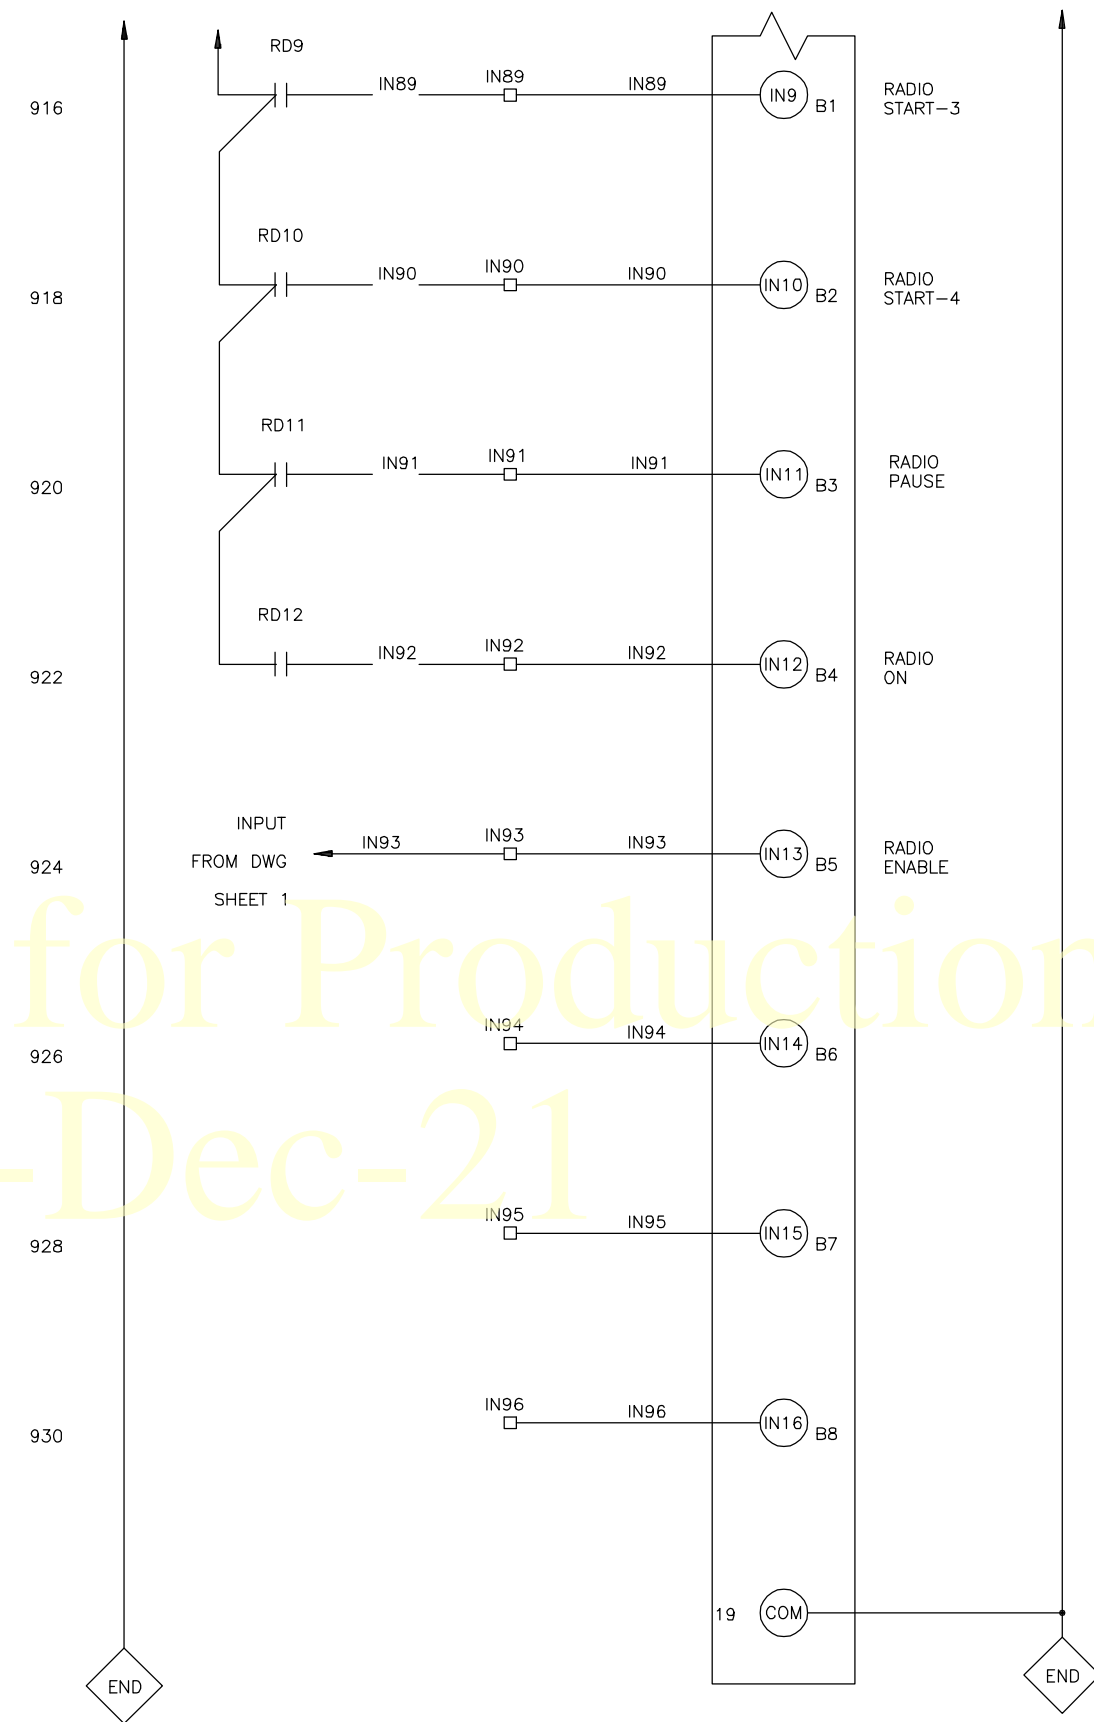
RD9

916 IN89 IN89 IN89 IN9 B1 RADIO START−3

RD10

918 IN90 IN90 IN90 IN10 B2 RADIO START−4

RD11

920 IN91 IN91 IN91 IN11 B3 RADIO PAUSE

RD12

922 IN92 IN92 IN92 IN12 B4 RADIO ON

INPUT FROM DWG SHEET 1

924 IN93 IN93 IN93 IN13 B5 RADIO ENABLE

for Production

926 IN94 IN94 IN14 B6

-Dec-21

928 IN95 IN95 IN15 B7

930 IN96 IN96 IN16 B8

19 COM

END

END